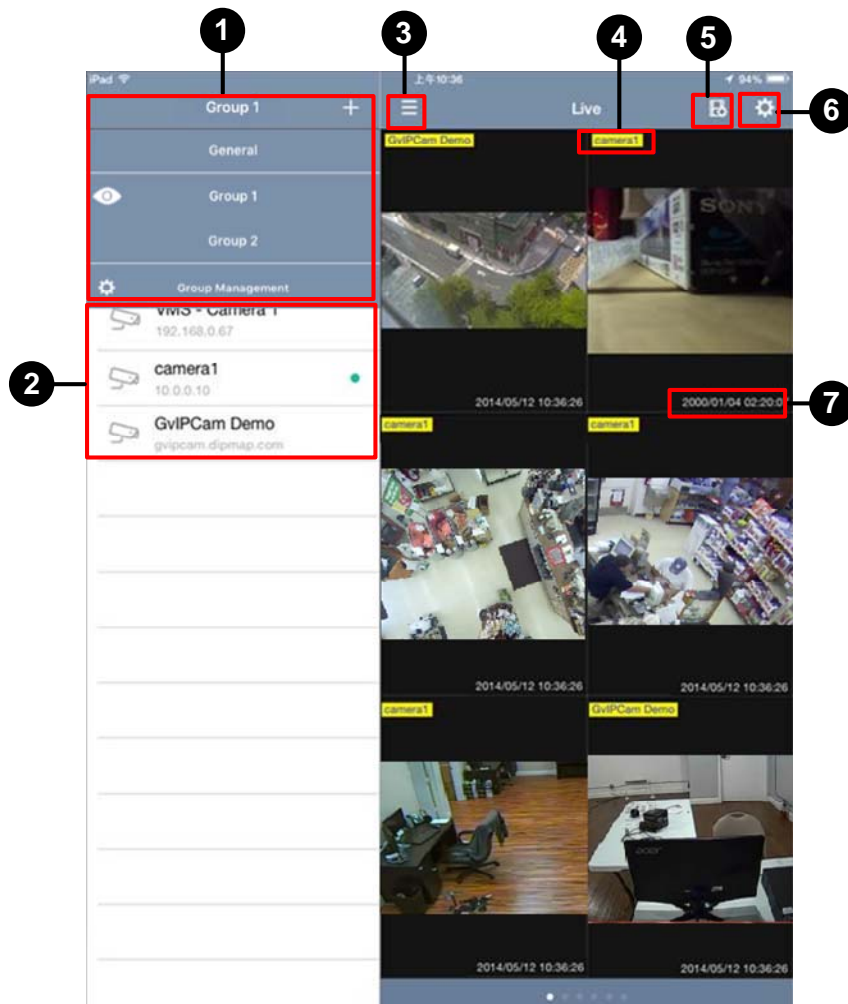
1 3 4 5 6

iPad 上午10:36 94%

Group 1 +

General

Group 1

Group 2

Group Management

Live

VMS - Camera 1
192.168.0.67

camera1
10.0.0.10

GvIPCam Demo
gvipcam.dipmap.com

2

GvIPCam Demo
camera1

2014/05/12 10:36:26
2000/01/04 02:20:0

7

camera1
camera1

2014/05/12 10:36:26
2014/05/12 10:36:26

camera1
GvIPCam Demo

2014/05/12 10:36:26
2014/05/12 10:36:26